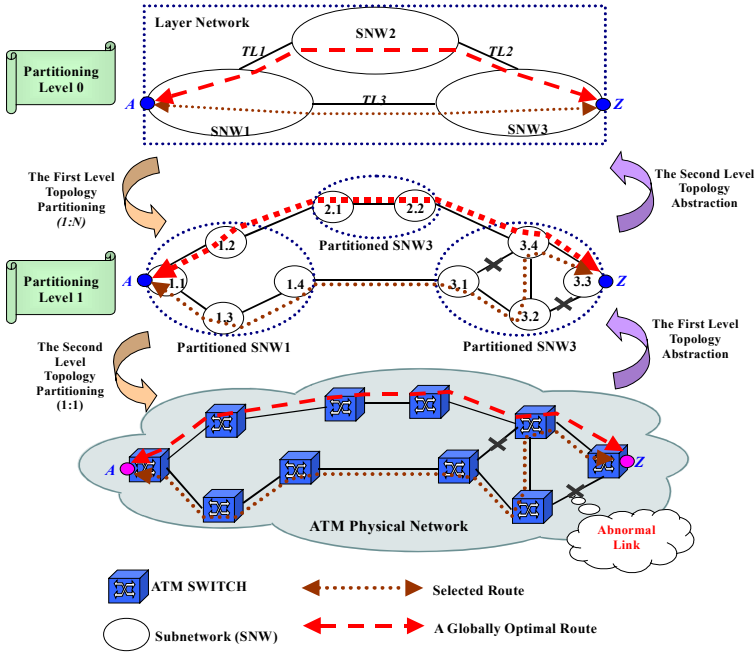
Layer Network

Partitioning Level 0

SNW2

TL1

TL2

TL3

A

Z

SNW1

SNW3

The First Level Topology Partitioning (1:N)

The Second Level Topology Abstraction

2.1

2.2

Partitioned SNW3

1.2

3.4

Partitioning Level 1

A

1.1

1.4

3.1

3.3

Z

1.3

3.2

Partitioned SNW1

Partitioned SNW3

The First Level Topology Abstraction

The Second Level Topology Partitioning (1:1)

A

Z

ATM Physical Network

Abnormal Link

ATM SWITCH

Selected Route

Subnetwork (SNW)

A Globally Optimal Route